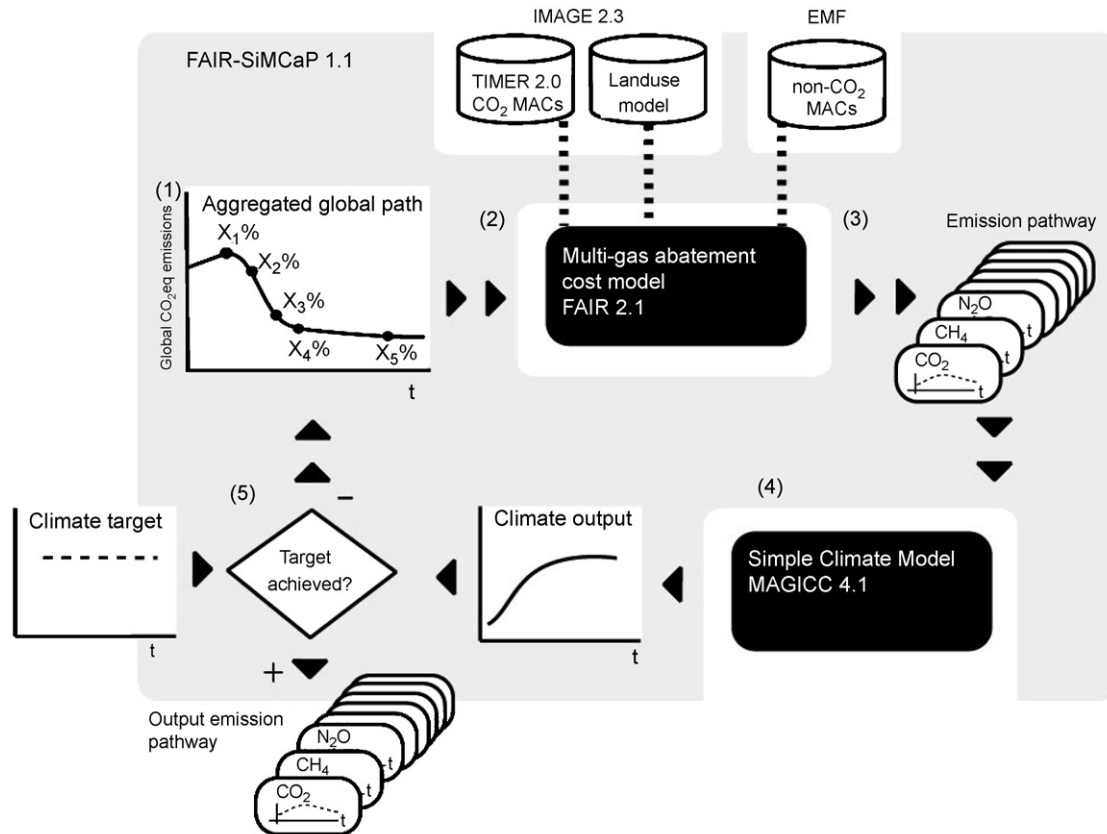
IMAGE 2.3

EMF

FAIR-SiMCaP 1.1

TIMER 2.0 $CO_2$ MACs

Landuse model

non-$CO_2$ MACs

(1)

Aggregated global path

Global $CO_2$eq emissions

$X_1$%

$X_2$%

$X_3$%

$X_4$%

$X_5$%

t

(2)

Multi-gas abatement cost model FAIR 2.1

(3)

Emission pathway

$N_2O$

$CH_4$

t

$CO_2$

t

t

(4)

(5)

–

Climate target

t

Target achieved?

Climate output

t

Simple Climate Model MAGICC 4.1

+

Output emission pathway

$N_2O$

$CH_4$

t

$CO_2$

t

t